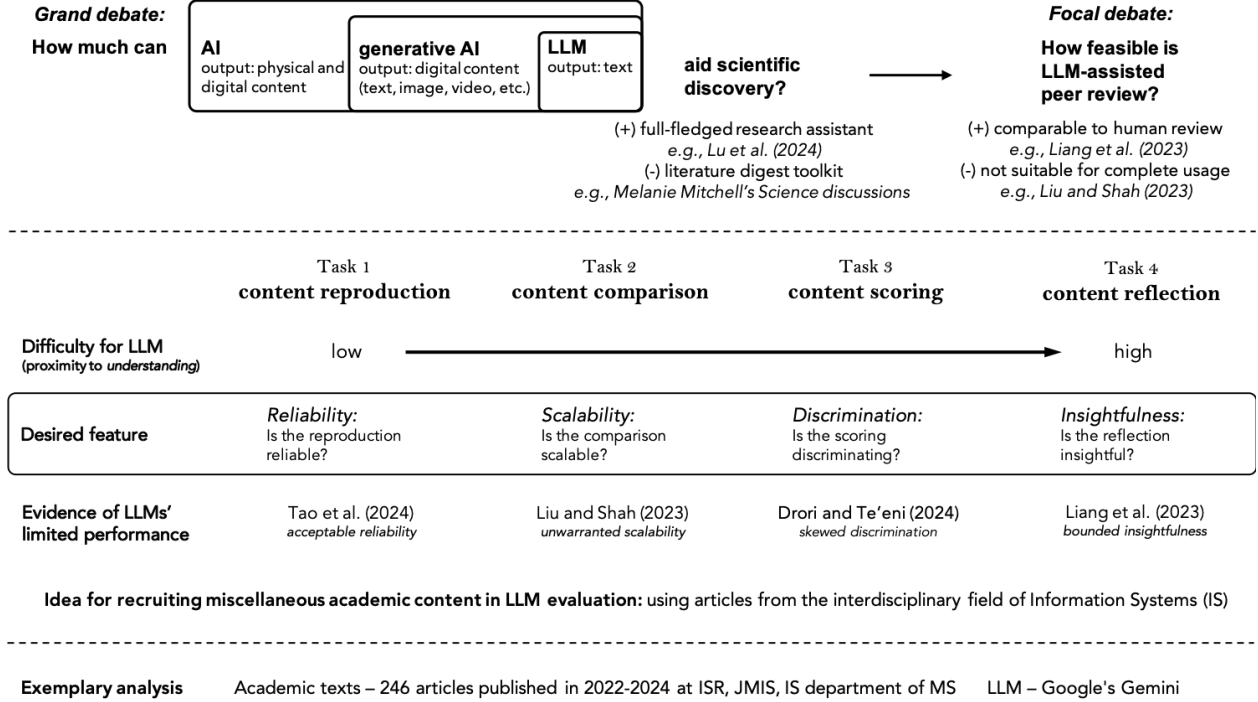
Grand debate:

How much can

AI
output: physical and digital content

generative AI
output: digital content (text, image, video, etc.)

LLM
output: text

aid scientific discovery?

(+) full-fledged research assistant
e.g., Lu et al. (2024)
(-) literature digest toolkit
e.g., Melanie Mitchell's Science discussions

Focal debate:

How feasible is LLM-assisted peer review?

(+) comparable to human review
e.g., Liang et al. (2023)
(-) not suitable for complete usage
e.g., Liu and Shah (2023)

Task 1
content reproduction

Task 2
content comparison

Task 3
content scoring

Task 4
content reflection

Difficulty for LLM
(proximity to understanding)

low

high

Desired feature

Reliability:
Is the reproduction reliable?

Scalability:
Is the comparison scalable?

Discrimination:
Is the scoring discriminating?

Insightfulness:
Is the reflection insightful?

Evidence of LLMs' limited performance

Tao et al. (2024)
acceptable reliability

Liu and Shah (2023)
unwarranted scalability

Drori and Te'eni (2024)
skewed discrimination

Liang et al. (2023)
bounded insightfulness

Idea for recruiting miscellaneous academic content in LLM evaluation: using articles from the interdisciplinary field of Information Systems (IS)

Exemplary analysis    Academic texts – 246 articles published in 2022-2024 at ISR, JMIS, IS department of MS    LLM – Google's Gemini